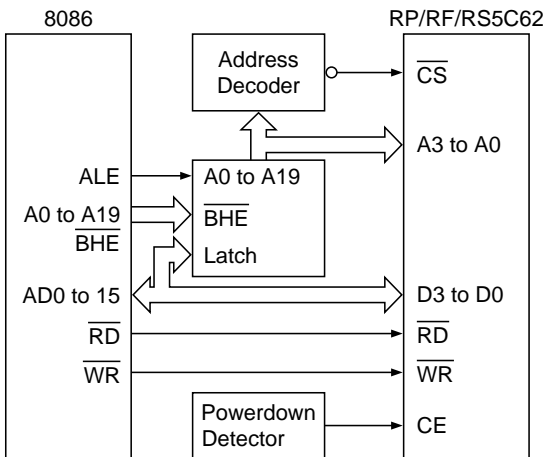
8086

RP/RF/RS5C62

Address Decoder

$\overline{CS}$

A3 to A0

ALE

A0 to A19

A0 to A19
$\overline{BHE}$

$\overline{BHE}$

Latch

AD0 to 15

D3 to D0

$\overline{RD}$

$\overline{RD}$

$\overline{WR}$

$\overline{WR}$

Powerdown Detector

CE